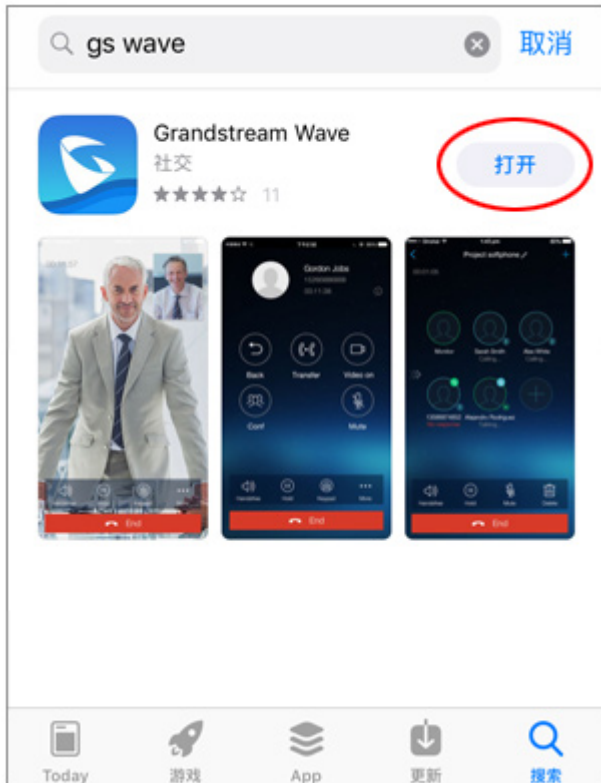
gs wave
取消

Grandstream Wave
社交
★★★★☆ 11
打开

End

Gordon Jobs
Back
Transfer
Video on
Conf
Mute
Handsfree
Hold
Keypad
More
End

Project softphone
Monitor
Sarah Smith
Calling...
Alex White
Calling...
Alejandro Rodriguez
Calling...
Handsfree
Hold
Mute
Delete
End

Today
游戏
App
更新
搜索